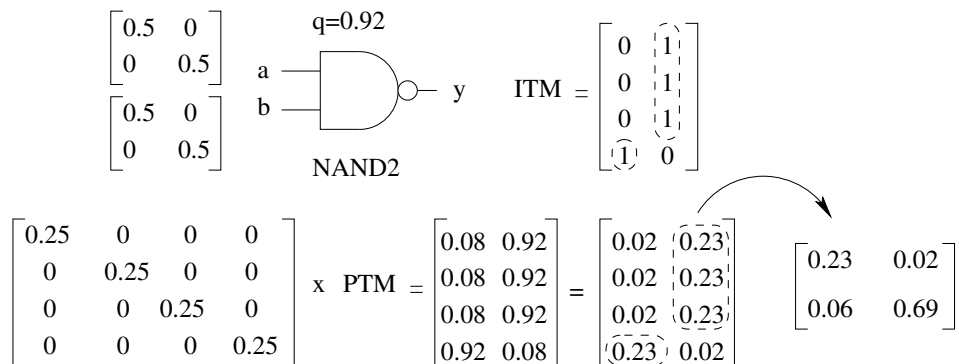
$\begin{bmatrix} 0.5 & 0 \\ 0 & 0.5 \end{bmatrix}$

$\begin{bmatrix} 0.5 & 0 \\ 0 & 0.5 \end{bmatrix}$

q=0.92

a

b

y

NAND2

ITM $= \begin{bmatrix} 0 & 1 \\ 0 & 1 \\ 0 & 1 \\ 1 & 0 \end{bmatrix}$

$\begin{bmatrix} 0.25 & 0 & 0 & 0 \\ 0 & 0.25 & 0 & 0 \\ 0 & 0 & 0.25 & 0 \\ 0 & 0 & 0 & 0.25 \end{bmatrix}$ x PTM $= \begin{bmatrix} 0.08 & 0.92 \\ 0.08 & 0.92 \\ 0.08 & 0.92 \\ 0.92 & 0.08 \end{bmatrix} = \begin{bmatrix} 0.02 & 0.23 \\ 0.02 & 0.23 \\ 0.02 & 0.23 \\ 0.23 & 0.02 \end{bmatrix}$

$\begin{bmatrix} 0.23 & 0.02 \\ 0.06 & 0.69 \end{bmatrix}$